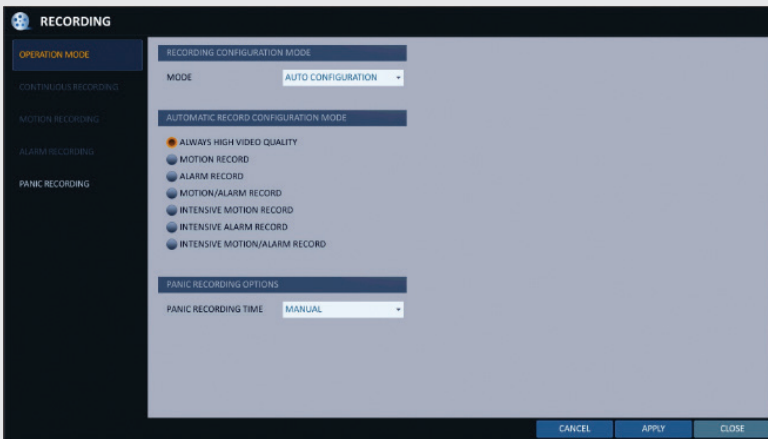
RECORDING

OPERATION MODE
CONTINUOUS RECORDING
MOTION RECORDING
ALARM RECORDING
PANIC RECORDING

RECORDING CONFIGURATION MODE
MODE AUTO CONFIGURATION

AUTOMATIC RECORD CONFIGURATION MODE
ALWAYS HIGH VIDEO QUALITY
MOTION RECORD
ALARM RECORD
MOTION/ALARM RECORD
INTENSIVE MOTION RECORD
INTENSIVE ALARM RECORD
INTENSIVE MOTION/ALARM RECORD

PANIC RECORDING OPTIONS
PANIC RECORDING TIME MANUAL

CANCEL APPLY CLOSE